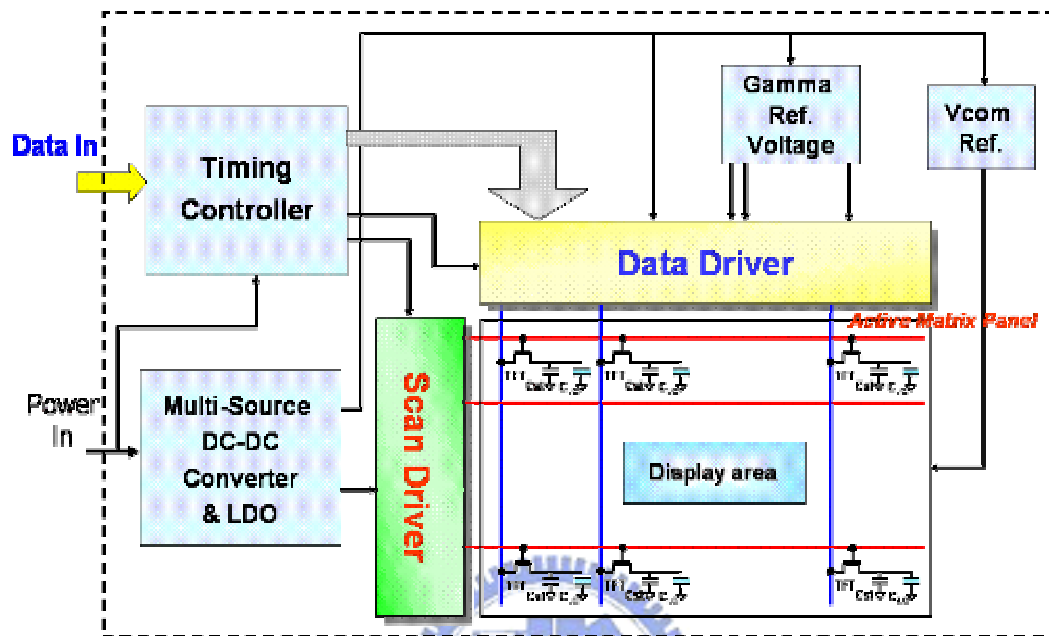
Data In

Timing Controller

Gamma Ref. Voltage

Vcom Ref.

Data Driver

Active Matrix Panel

Power In

Multi-Source DC-DC Converter & LDO

Scan Driver

TFT $C_{LC}$ $C_{ST}$

TFT $C_{LC}$ $C_{ST}$

TFT $C_{LC}$ $C_{ST}$

Display area

TFT $C_{LC}$ $C_{ST}$

TFT $C_{LC}$ $C_{ST}$

TFT $C_{LC}$ $C_{ST}$